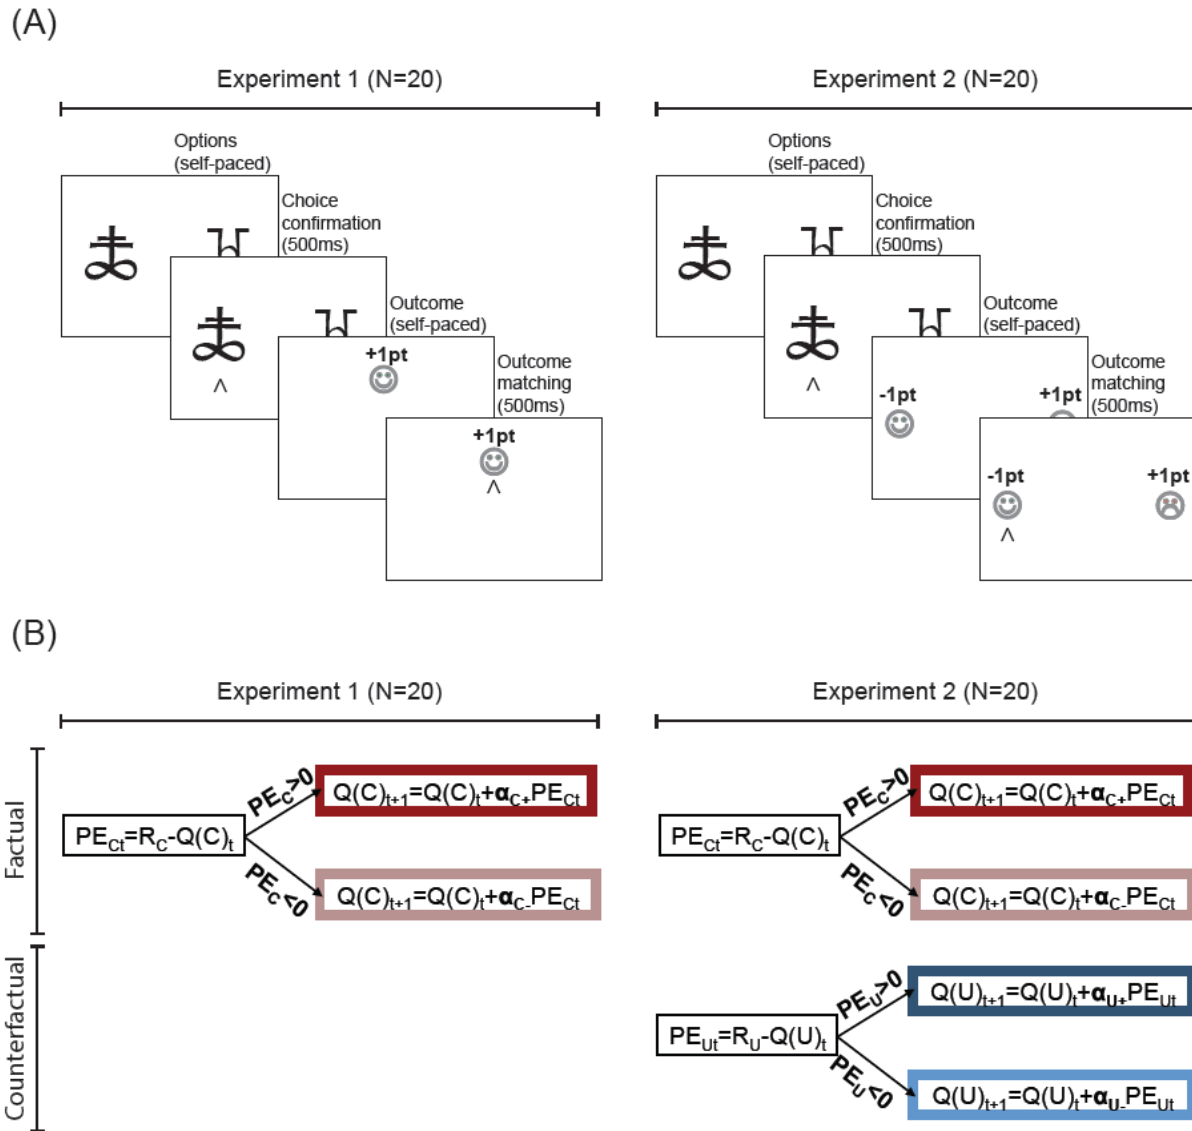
(A)

Experiment 1 (N=20)

Options (self-paced)

Choice confirmation (500ms)

^

Outcome (self-paced)

+1pt

Outcome matching (500ms)

+1pt

^

Experiment 2 (N=20)

Options (self-paced)

Choice confirmation (500ms)

^

Outcome (self-paced)

-1pt

+1pt

Outcome matching (500ms)

-1pt

+1pt

^

(B)

Experiment 1 (N=20)

Factual

$PE_{Ct}=R_C-Q(C)_t$

$PE_C>0$

$Q(C)_{t+1}=Q(C)_t+\alpha_{C+}PE_{Ct}$

$PE_C<0$

$Q(C)_{t+1}=Q(C)_t+\alpha_{C-}PE_{Ct}$

Counterfactual

Experiment 2 (N=20)

$PE_{Ct}=R_C-Q(C)_t$

$PE_C>0$

$Q(C)_{t+1}=Q(C)_t+\alpha_{C+}PE_{Ct}$

$PE_C<0$

$Q(C)_{t+1}=Q(C)_t+\alpha_{C-}PE_{Ct}$

$PE_{Ut}=R_U-Q(U)_t$

$PE_U>0$

$Q(U)_{t+1}=Q(U)_t+\alpha_{U+}PE_{Ut}$

$PE_U<0$

$Q(U)_{t+1}=Q(U)_t+\alpha_{U-}PE_{Ut}$